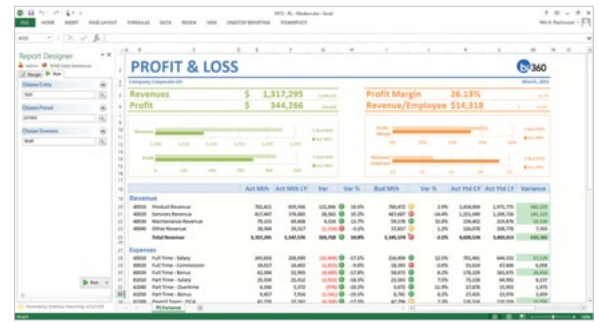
Report Designer

PROFIT & LOSS

Company Corporate US

bi360

Revenues $ 1,317,295

Profit $ 344,266

Profit Margin 26.13%

Revenue/Employee $14,318

| | Act Mth | Act Mth LY | Var | Var % | Bud Mth | Var % | Act Ytd CY | Act Ytd LY | Variance |
|---|---|---|---|---|---|---|---|---|---|
| Revenue | | | | | | | | | |
| 40010 Product Revenue | 782,611 | | | | | | | | |
| 40020 Services Revenue | 417,467 | | | | | | | | |
| 40030 Maintenance Revenue | | | | | | | | | |
| 40040 Other Revenue | | | | | | | | | |
| Total Revenue | 1,317,295 | | | | | | | | |
| Expenses | | | | | | | | | |
| Full Time - Salary | | | | | | | | | |
| Full Time - Commission | | | | | | | | | |
| Full Time - Bonus | | | | | | | | | |
| Full Time - Salary | | | | | | | | | |
| Full Time - Overtime | | | | | | | | | |
| Full Time - Bonus | | | | | | | | | |

PL Variance